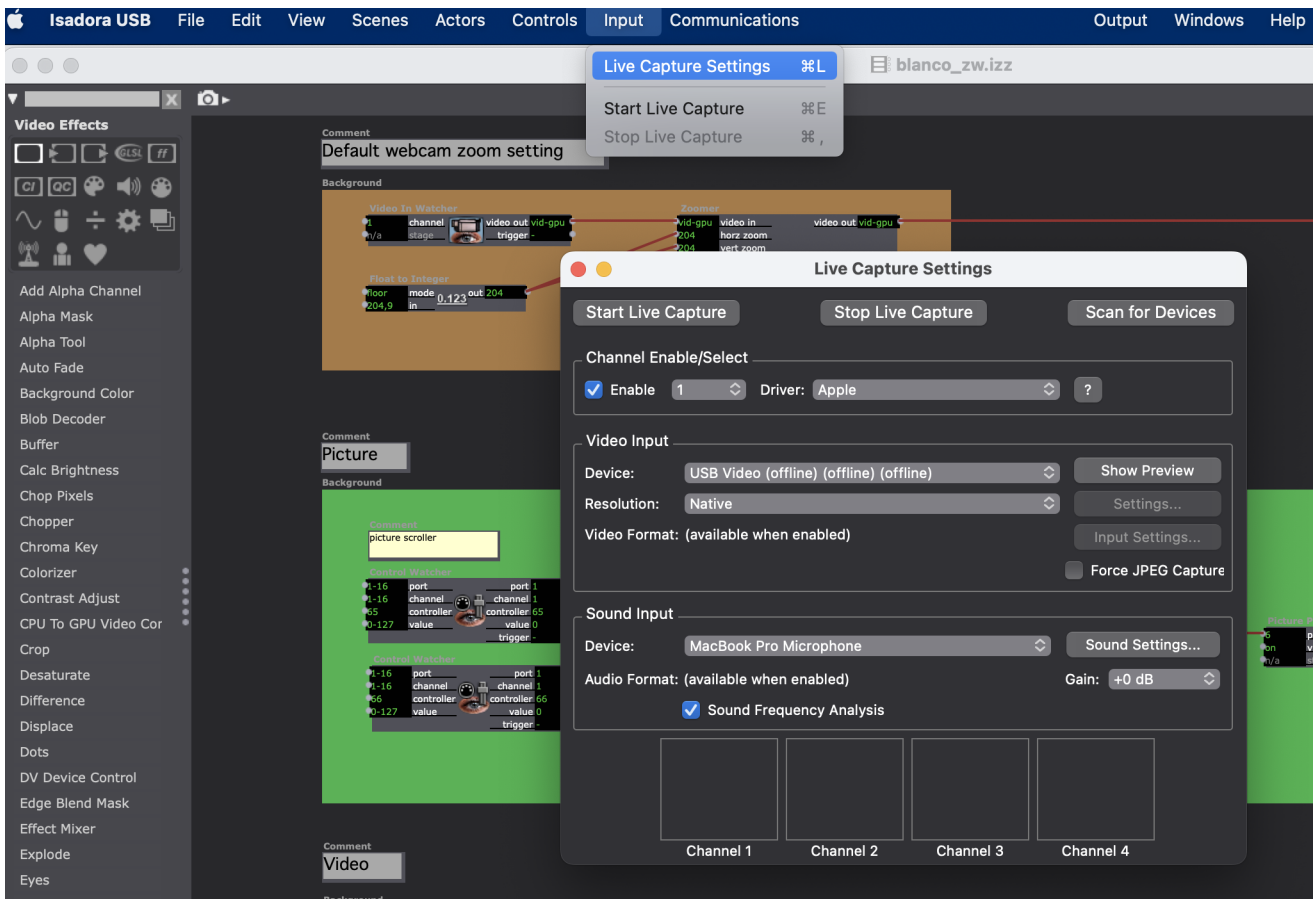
Isadora USB File Edit View Scenes Actors Controls Input Communications Output Windows Help

Live Capture Settings ⌘L
Start Live Capture ⌘E
Stop Live Capture ⌘,

blanco_zw.izz

Video Effects

GLSL ff CI QC

Add Alpha Channel
Alpha Mask
Alpha Tool
Auto Fade
Background Color
Blob Decoder
Buffer
Calc Brightness
Chop Pixels
Chopper
Chroma Key
Colorizer
Contrast Adjust
CPU To GPU Video Cor
Crop
Desaturate
Difference
Displace
Dots
DV Device Control
Edge Blend Mask
Effect Mixer
Explode
Eyes

Comment
Default webcam zoom setting
Background
Video In Watcher
1 channel
n/a stage
video out vid-gpu
trigger -
Zoomer
vid-gpu video in
204 horz zoom
204 vert zoom
video out vid-gpu
Float to Integer
floor mode
204,9 in
0.123 out 204

Comment
Picture
Background
Comment
picture scroller
Control Watcher
1-16 port
1-16 channel
65 controller
0-127 value
port 1
channel 1
controller 65
value 0
trigger -
Control Watcher
1-16 port
1-16 channel
66 controller
0-127 value
port 1
channel 1
controller 66
value 0
trigger -

Comment
Video
Background

Picture
6
on
n/a

Live Capture Settings
Start Live Capture
Stop Live Capture
Scan for Devices
Channel Enable/Select
Enable 1 Driver: Apple ?
Video Input
Device: USB Video (offline) (offline) (offline)
Show Preview
Resolution: Native
Settings...
Video Format: (available when enabled)
Input Settings...
Force JPEG Capture
Sound Input
Device: MacBook Pro Microphone
Sound Settings...
Audio Format: (available when enabled)
Gain: +0 dB
Sound Frequency Analysis
Channel 1
Channel 2
Channel 3
Channel 4